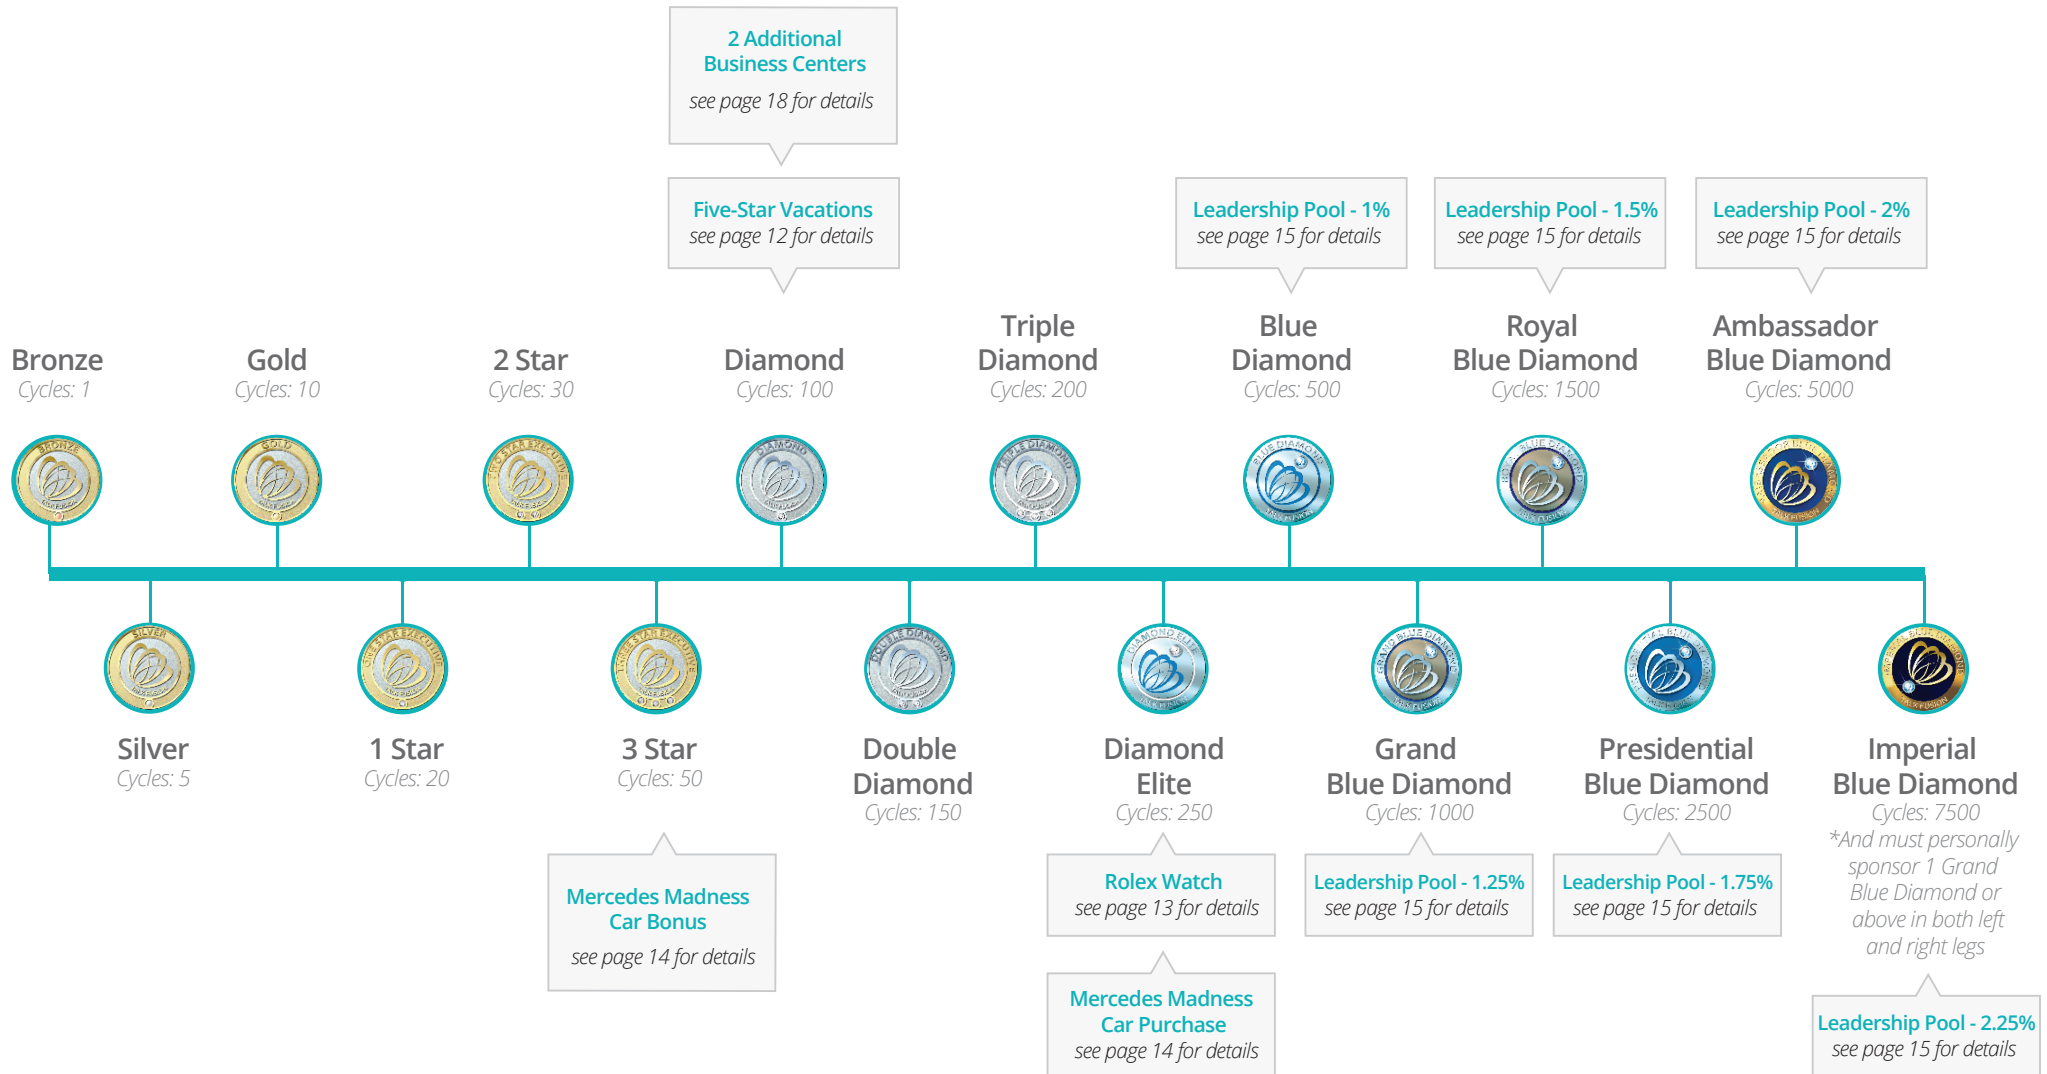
2 Additional Business Centers
see page 18 for details

Five-Star Vacations
see page 12 for details

Leadership Pool - 1%
see page 15 for details

Leadership Pool - 1.5%
see page 15 for details

Leadership Pool - 2%
see page 15 for details

Bronze
Cycles: 1

Gold
Cycles: 10

2 Star
Cycles: 30

Diamond
Cycles: 100

Triple Diamond
Cycles: 200

Blue Diamond
Cycles: 500

Royal Blue Diamond
Cycles: 1500

Ambassador Blue Diamond
Cycles: 5000

Silver
Cycles: 5

1 Star
Cycles: 20

3 Star
Cycles: 50

Double Diamond
Cycles: 150

Diamond Elite
Cycles: 250

Grand Blue Diamond
Cycles: 1000

Presidential Blue Diamond
Cycles: 2500

Imperial Blue Diamond
Cycles: 7500
*And must personally sponsor 1 Grand Blue Diamond or above in both left and right legs

Mercedes Madness Car Bonus
see page 14 for details

Rolex Watch
see page 13 for details

Leadership Pool - 1.25%
see page 15 for details

Leadership Pool - 1.75%
see page 15 for details

Mercedes Madness Car Purchase
see page 14 for details

Leadership Pool - 2.25%
see page 15 for details